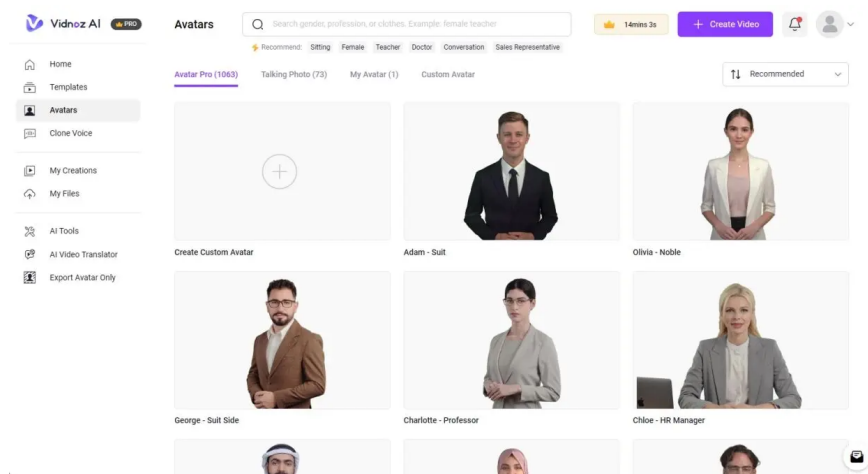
Vidnoz AI PRO

Home
Templates
Avatars
Clone Voice
My Creations
My Files
AI Tools
AI Video Translator
Export Avatar Only

Avatars

Search gender, profession, or clothes. Example: female teacher

Recommend: Sitting Female Teacher Doctor Conversation Sales Representative

14mins 3s

Create Video

Avatar Pro (1063) Talking Photo (73) My Avatar (1) Custom Avatar

Recommended

Create Custom Avatar

Adam - Suit

Olivia - Noble

George - Suit Side

Charlotte - Professor

Chloe - HR Manager